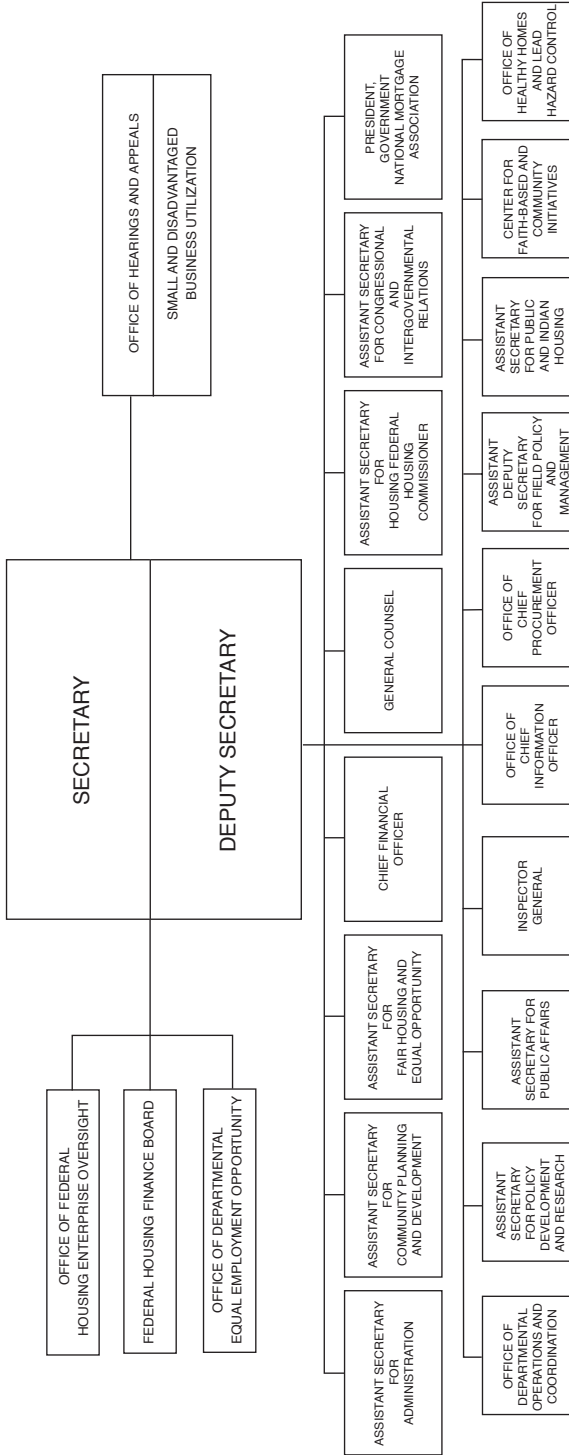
SECRETARY

DEPUTY SECRETARY

OFFICE OF HEARINGS AND APPEALS

SMALL AND DISADVANTAGED BUSINESS UTILIZATION

OFFICE OF FEDERAL HOUSING ENTERPRISE OVERSIGHT

FEDERAL HOUSING FINANCE BOARD

OFFICE OF DEPARTMENTAL EQUAL EMPLOYMENT OPPORTUNITY

ASSISTANT SECRETARY FOR ADMINISTRATION

ASSISTANT SECRETARY FOR COMMUNITY PLANNING AND DEVELOPMENT

ASSISTANT SECRETARY FOR FAIR HOUSING AND EQUAL OPPORTUNITY

CHIEF FINANCIAL OFFICER

GENERAL COUNSEL

ASSISTANT SECRETARY FOR HOUSING FEDERAL HOUSING COMMISSIONER

ASSISTANT SECRETARY FOR CONGRESSIONAL AND INTERGOVERNMENTAL RELATIONS

PRESIDENT, GOVERNMENT NATIONAL MORTGAGE ASSOCIATION

OFFICE OF DEPARTMENTAL OPERATIONS AND COORDINATION

ASSISTANT SECRETARY FOR POLICY DEVELOPMENT AND RESEARCH

ASSISTANT SECRETARY FOR PUBLIC AFFAIRS

INSPECTOR GENERAL

OFFICE OF CHIEF INFORMATION OFFICER

OFFICE OF CHIEF PROCUREMENT OFFICER

ASSISTANT DEPUTY SECRETARY FOR FIELD POLICY AND MANAGEMENT

ASSISTANT SECRETARY FOR PUBLIC AND INDIAN HOUSING

CENTER FOR FAITH-BASED AND COMMUNITY INITIATIVES

OFFICE OF HEALTHY HOMES AND LEAD HAZARD CONTROL